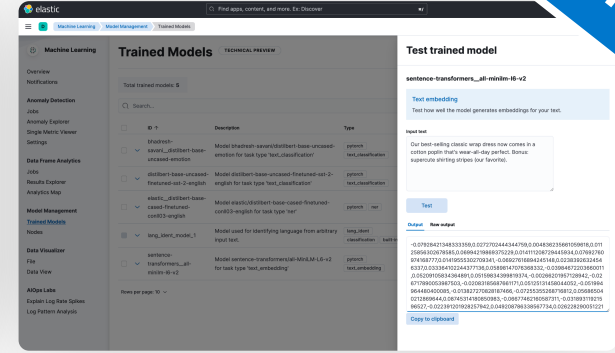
elastic

Find apps, content, and more. Ex: Discover

Machine Learning | Model Management | Trained Models

Machine Learning

Overview
Notifications

Anomaly Detection
Jobs
Anomaly Explorer
Single Metric Viewer
Settings

Data Frame Analytics
Jobs
Results Explorer
Analytics Map

Model Management
Trained Models
Nodes

Data Visualizer
File
Data View

AIOps Labs
Explain Log Rate Spikes
Log Pattern Analysis

Trained Models TECHNICAL PREVIEW

Total trained models: 8

Search...

| | ID | Description | Type |
|---|---|---|---|
| | bhadresh-savani__distilbert-base-uncased-emotion | Model bhadresh-savani/distilbert-base-uncased-emotion for task type 'text_classification' | pytorch text_classification |
| | distilbert-base-uncased-finetuned-sst-2-english | Model distilbert-base-uncased-finetuned-sst-2-english for task type 'text_classification' | pytorch text_classification |
| | elastic__distilbert-base-cased-finetuned-conll03-english | Model elastic/distilbert-base-cased-finetuned-conll03-english for task type 'ner' | pytorch ner |
| | lang_ident_model_1 | Model used for identifying language from arbitrary input text. | lang_ident classification built-in |
| | sentence-transformers__all-minilm-l6-v2 | Model sentence-transformers/all-MiniLM-L6-v2 for task type 'text_embedding' | pytorch text_embedding |

Rows per page: 10

Test trained model

sentence-transformers__all-minilm-l6-v2

Text embedding
Test how well the model generates embeddings for your text.

Input text

Our best-selling classic wrap dress now comes in a cotton poplin that's wear-all-day perfect. Bonus: supercute shirting stripes (our favorite).

Test

Output Raw output

-0.07926421348333359,0.027270244344759,0.004836235660159616,0.0112585630267985,0.06894219869375229,0.01411208729445934,0.07692760974168772,0.014195553027093 4,-0.08927616894245148,0.0338392632454633 7,0.03336410224437736,0.05898147076388332,-0.03984672208600110,052091058343648 91,0.05159834399819374,-0.0029862019571289 42,-0.02671788005386750 3,-0.02083185698766117,0.05125131458044052,-0.0519949644804 0085,-0.013627270828187466,-0.07253535268716812,0.05686504 02128 6 9644,0.08745314180850983,-0.06677462160567311,-0.0318931192 1596527,-0.02239120192657642,0.04920879633856773 4,0.026228290031221

Copy to clipboard